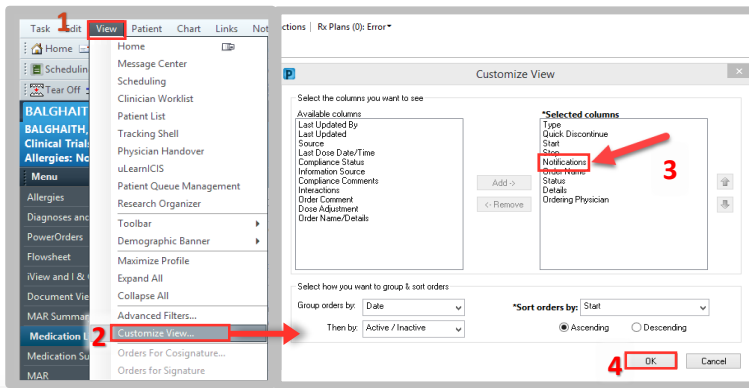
Task Edit View Patient Chart Links Not

1

Home

Schedulin

Tear Off

BALGHAIT

BALGHAITH,

Clinical Trials

Allergies: No

Menu

Allergies

Diagnoses and

PowerOrders

Flowsheet

iView and I &

Document Vie

MAR Summar

Medication

Medication Su

MAR

Home

Message Center

Scheduling

Clinician Worklist

Patient List

Tracking Shell

Physician Handover

uLearnICIS

Patient Queue Management

Research Organizer

Toolbar

Demographic Banner

Maximize Profile

Expand All

Collapse All

Advanced Filters...

Customize View...

2

Orders For Cosignature...

Orders for Signature

ctions | Rx Plans (0): Error

Customize View

Select the columns you want to see

Available columns

Last Updated By
Last Updated
Source
Last Dose Date/Time
Compliance Status
Information Source
Compliance Comments
Interactions
Order Comment
Dose Adjustment
Order Name/Details

Add ->

<- Remove

*Selected columns

Type
Quick Discontinue
Start
Stop
Notifications
Order Name
Status
Details
Ordering Physician

3

Select how you want to group & sort orders

Group orders by: Date

Then by: Active / Inactive

*Sort orders by: Start

Ascending

Descending

4

OK

Cancel